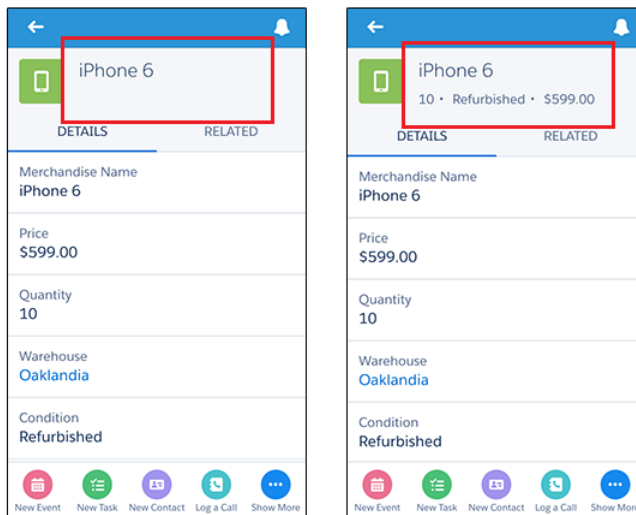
iPhone 6

DETAILS RELATED

Merchandise Name
iPhone 6

Price
$599.00

Quantity
10

Warehouse
Oaklandia

Condition
Refurbished

New Event New Task New Contact Log a Call Show More

iPhone 6
10 • Refurbished • $599.00

DETAILS RELATED

Merchandise Name
iPhone 6

Price
$599.00

Quantity
10

Warehouse
Oaklandia

Condition
Refurbished

New Event New Task New Contact Log a Call Show Mor